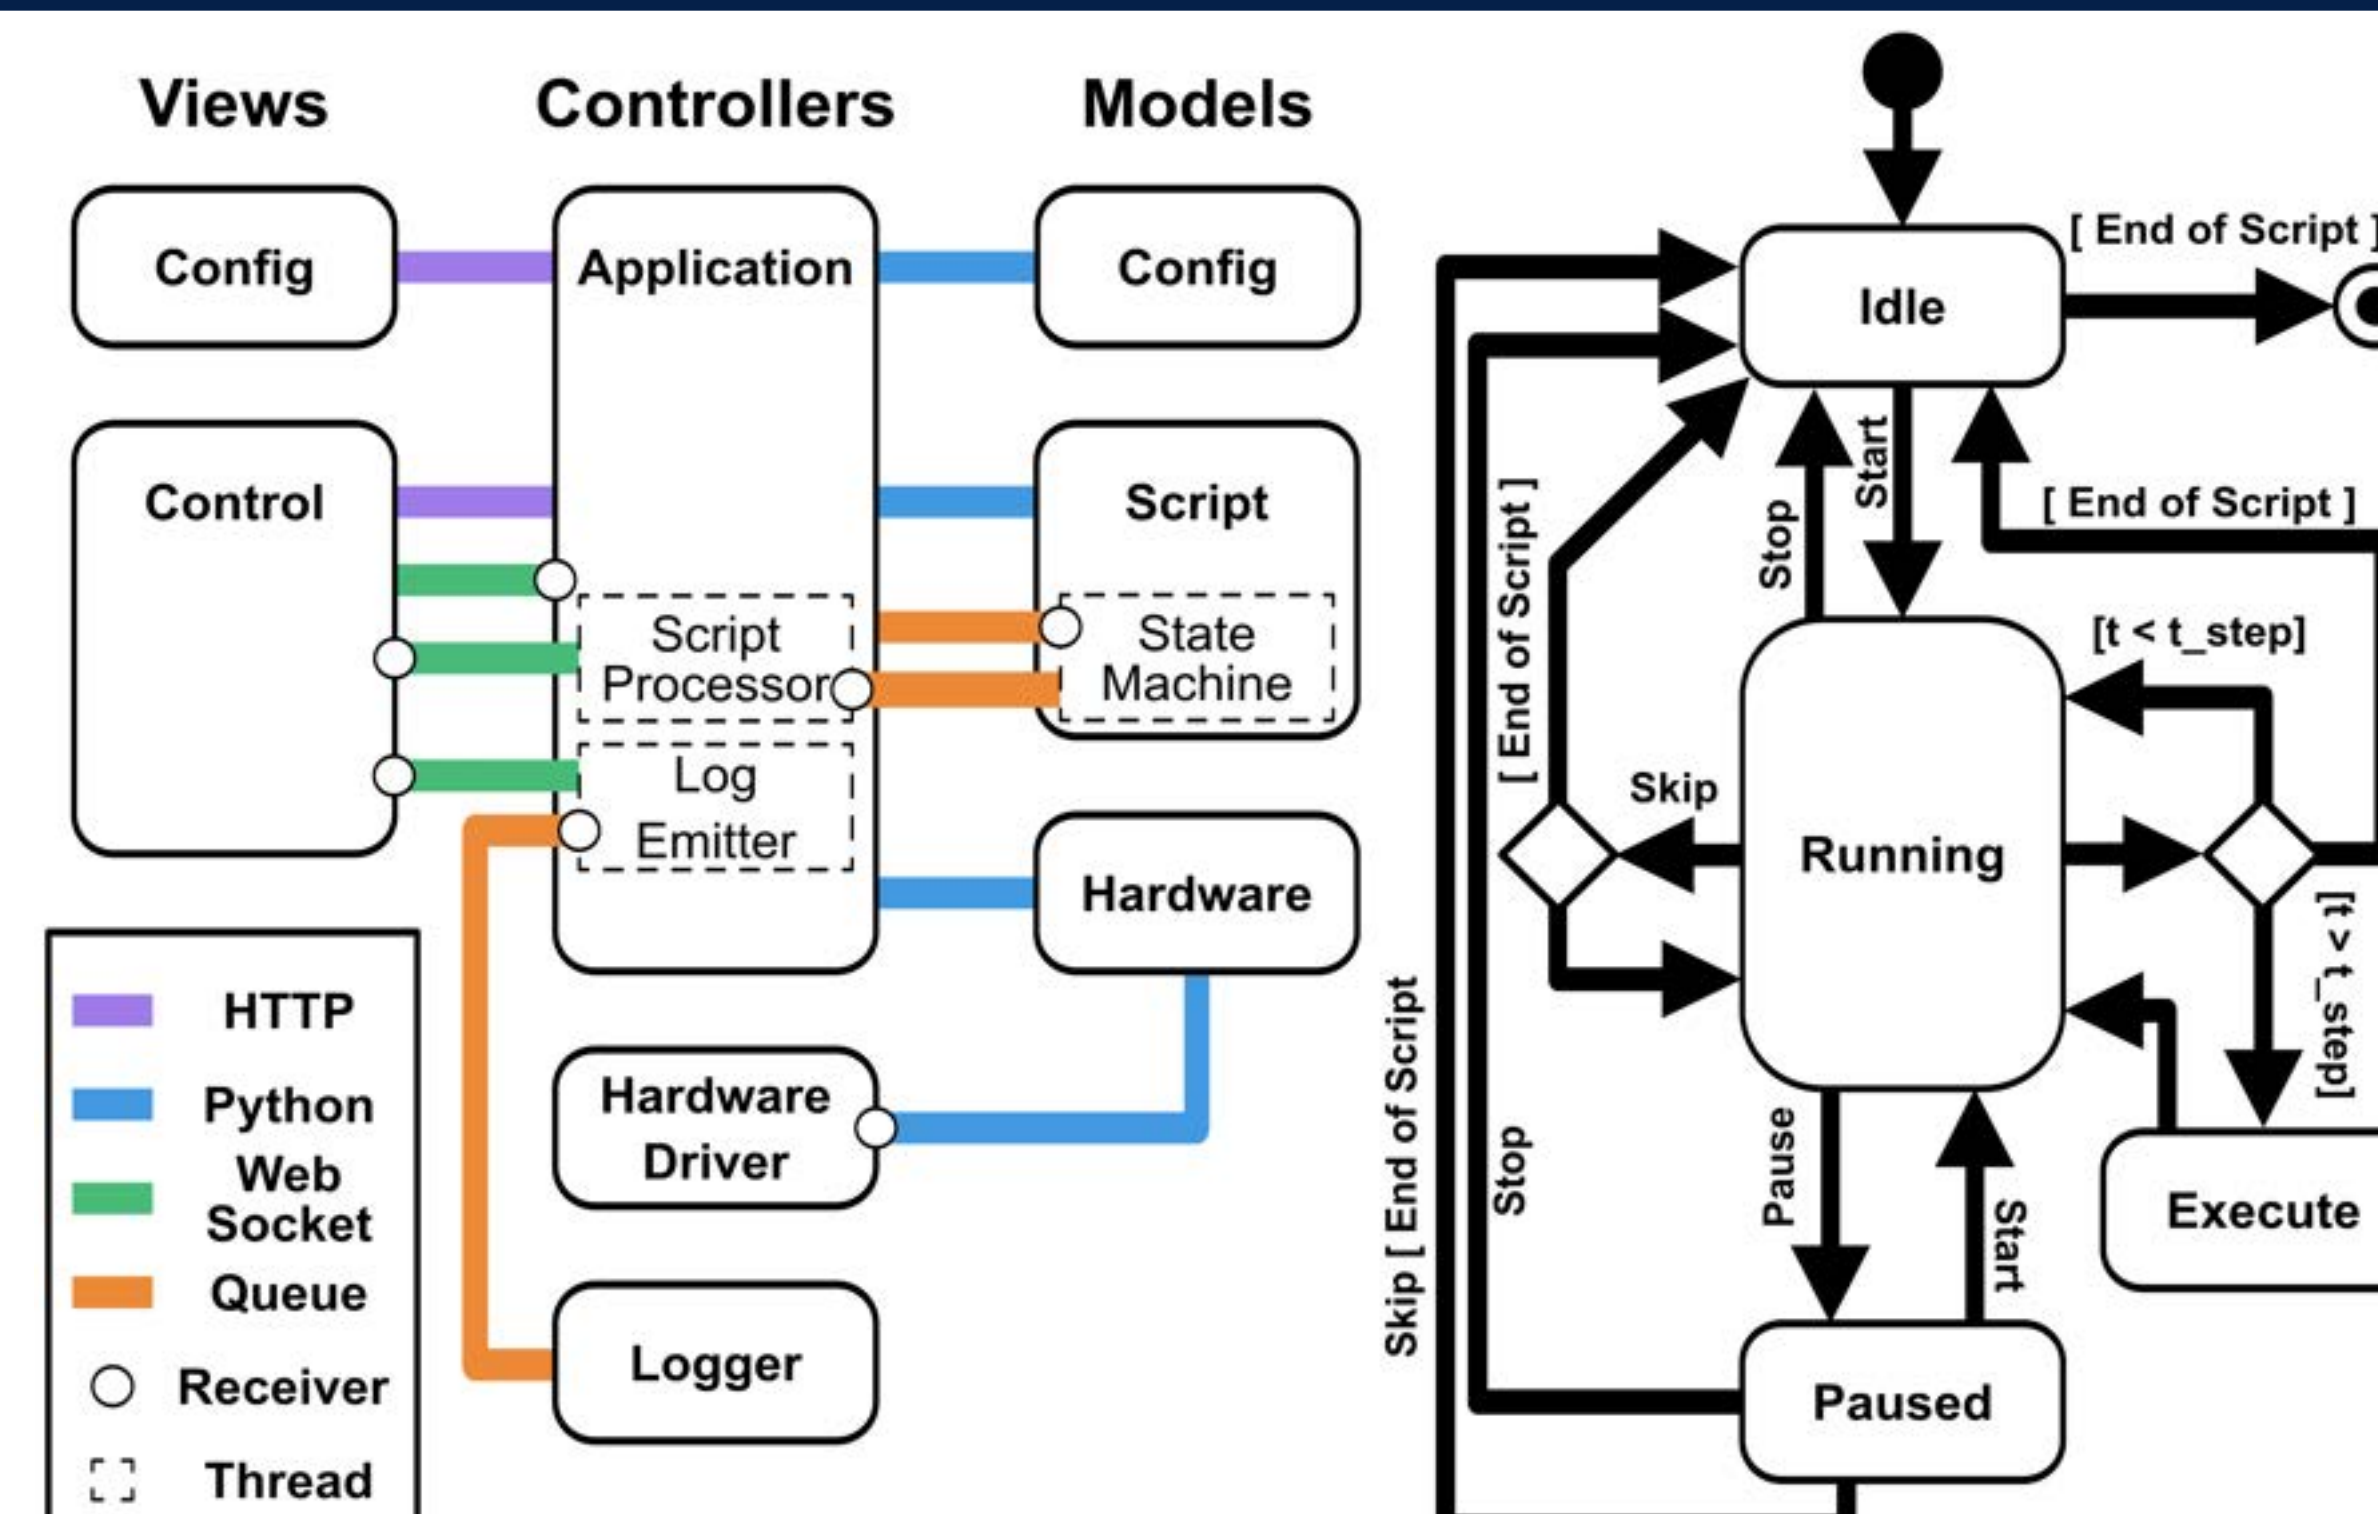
Views

Controllers

Models

Config

Application

Config

Control

Script

Script Processor

State Machine

Log Emitter

Hardware

HTTP

Python

Web Socket

Queue

Receiver

Thread

Hardware Driver

Logger

[ End of Script ]

Idle

Start

Stop

[ End of Script ]

[ End of Script ]

[t < t_step]

Skip

Running

[t > t_step]

Skip [ End of Script

Stop

Pause

Start

Execute

Paused